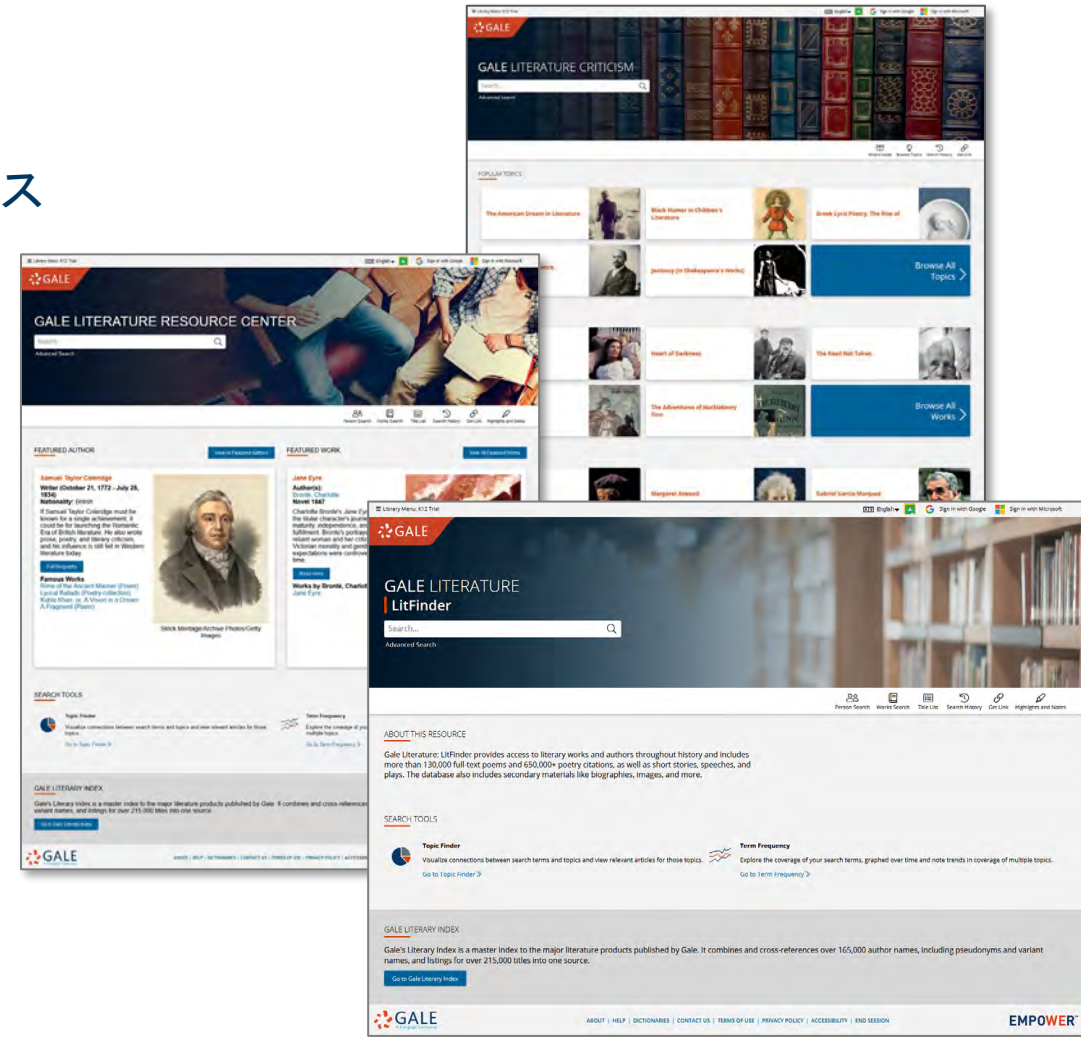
ス

Library Menu: K12 Trial
English
Sign in with Google
Sign in with Microsoft

GALE
GALE LITERATURE CRITICISM
Search...
Advanced Search

POPULAR TOPICS
The American Dream in Literature
Black Humor in Children's Literature
Greek Lyric Poetry: The Rise of
Jealousy (in Shakespeare's Works)
Browse All Topics
Heart of Darkness
The Road Not Taken
The Adventures of Huckleberry Finn
Browse All Works
Margaret Atwood
Gabriel García Márquez

Library Menu: K12 Trial
English
Sign in with Google
Sign in with Microsoft

GALE
GALE LITERATURE RESOURCE CENTER
Search
Advanced Search

Person Search
Works Search
Title List
Search History
Get Link
Highlights and Notes

FEATURED AUTHOR
View All Featured Authors
Samuel Taylor Coleridge
Writer (October 21, 1772 - July 25, 1834)
Nationality: British
If Samuel Taylor Coleridge must be known for a single achievement, it could be for launching the Romantic Era of British literature. He also wrote prose, poetry, and literary criticism, and his influence is still felt in Western literature today.
Full Biography
Famous Works
Rime of the Ancient Mariner (Poem)
Lyrical Ballads (Poetry collection)
Kubla Khan: or, A Vision in a Dream: A Fragment (Poem)
Stock Montage/Archive Photos/Getty Images

FEATURED WORK
View All Featured Works
Jane Eyre
Author(s):
Brontë, Charlotte
Novel 1847
Charlotte Brontë's Jane Eyre the titular character's journ maturity, independence, an fulfillment. Brontë's portray reliant woman and her critic Victorian morality and gend expectations were controve time.
Read more
Works by Brontë, Charlott
Jane Eyre

SEARCH TOOLS
Topic Finder
Visualize connections between search terms and topics and view relevant articles for those topics.
Go to Topic Finder
Term Frequency
Explore the coverage of your multiple topics.
Go to Term Frequency

GALE LITERARY INDEX
Gale's Literary Index is a master index to the major literature products published by Gale. It combines and cross-references variant names, and listings for over 215,000 titles into one source.
Go to Gale Literary Index

GALE
ABOUT | HELP | DICTIONARIES | CONTACT US | TERMS OF USE | PRIVACY POLICY | ACCESSI

Library Menu: K12 Trial
English
Sign in with Google
Sign in with Microsoft

GALE
GALE LITERATURE
LitFinder
Search...
Advanced Search

Person Search
Works Search
Title Lists
Search History
Get Link
Highlights and Notes

ABOUT THIS RESOURCE
Gale Literature: LitFinder provides access to literary works and authors throughout history and includes more than 130,000 full-text poems and 650,000+ poetry citations, as well as short stories, speeches, and plays. The database also includes secondary materials like biographies, images, and more.

SEARCH TOOLS
Topic Finder
Visualize connections between search terms and topics and view relevant articles for those topics.
Go to Topic Finder
Term Frequency
Explore the coverage of your search terms, graphed over time and note trends in coverage of multiple topics.
Go to Term Frequency

GALE LITERARY INDEX
Gale's Literary Index is a master index to the major literature products published by Gale. It combines and cross-references over 165,000 author names, including pseudonyms and variant names, and listings for over 215,000 titles into one source.
Go to Gale Literary Index

GALE
A Cengage Company
ABOUT | HELP | DICTIONARIES | CONTACT US | TERMS OF USE | PRIVACY POLICY | ACCESSIBILITY | END SESSION
EMPOWER